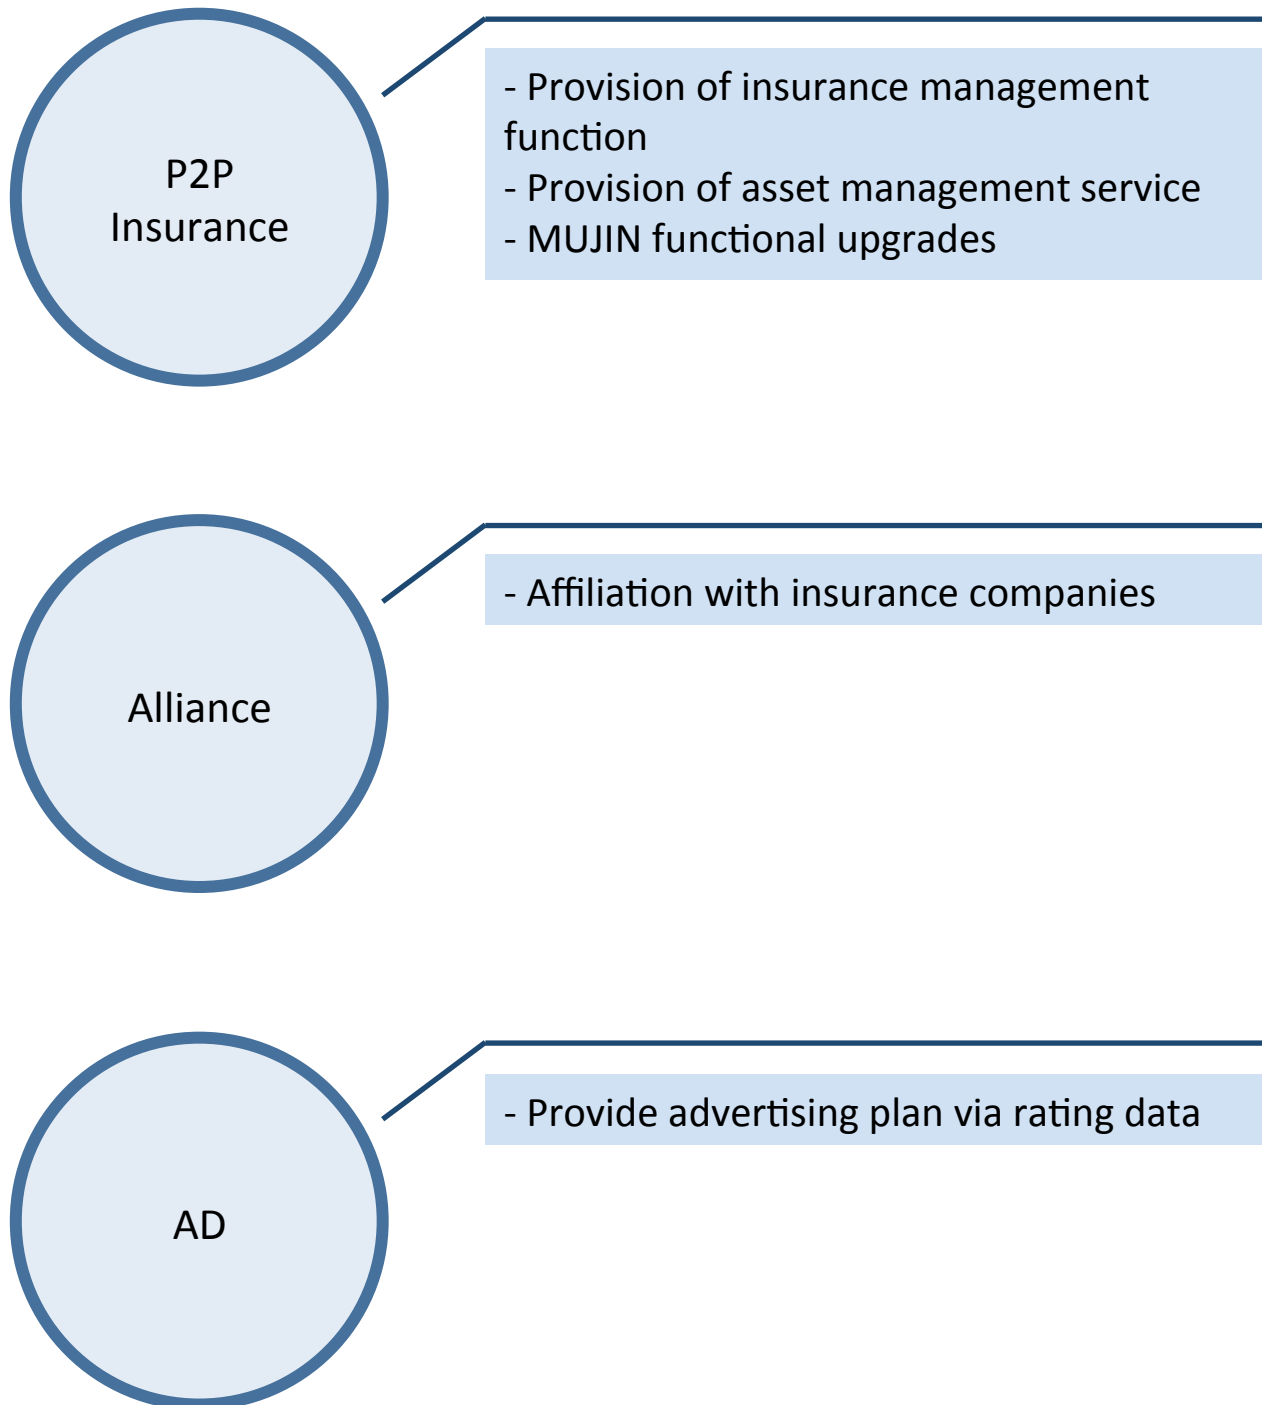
P2P Insurance

- Provision of insurance management function
- Provision of asset management service
- MUJIN functional upgrades

Alliance

- Affiliation with insurance companies

AD

- Provide advertising plan via rating data